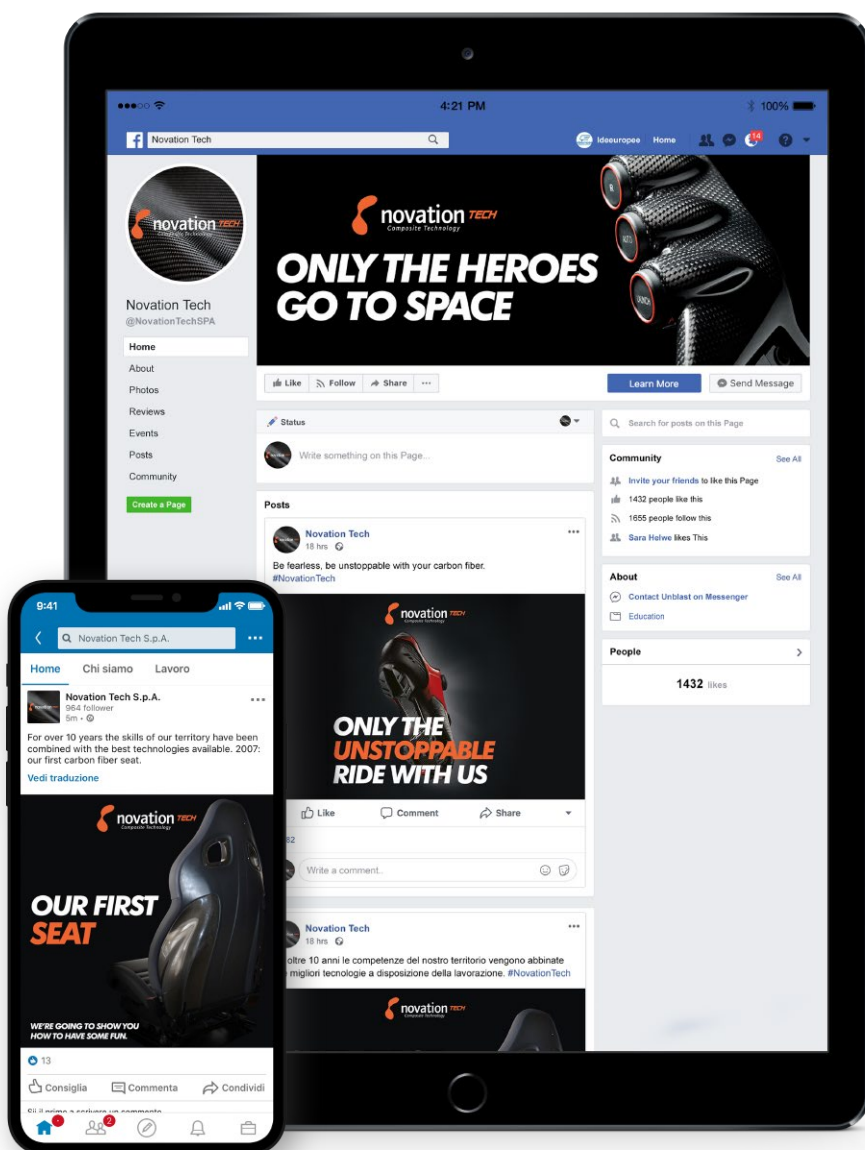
4:21 PM
100%

Novation Tech

Ideeuropee Home

14

novation TECH
Composite Technology

ONLY THE HEROES GO TO SPACE

Novation Tech
@NovationTechSPA

Home
About
Photos
Reviews
Events
Posts
Community

Create a Page

Like Follow Share ···

Learn More
Send Message

Status

Write something on this Page...

Search for posts on this Page

Community
See All
Invite your friends to like this Page
1432 people like this
1655 people follow this
Sara Helwe likes This

About
See All
Contact Unblast on Messenger
Education

People
1432 likes

Posts

Novation Tech
18 hrs
Be fearless, be unstoppable with your carbon fiber. #NovationTech

novation TECH
Composite Technology

ONLY THE UNSTOPPABLE RIDE WITH US

Like Comment Share

Write a comment...

Novation Tech
18 hrs
oltre 10 anni le competenze del nostro territorio vengono abbinate migliori tecnologie a disposizione della lavorazione. #NovationTech

novation TECH
Composite Technology

9:41

Novation Tech S.p.A.

Home Chi siamo Lavoro

Novation Tech S.p.A.
964 follower
5m •

For over 10 years the skills of our territory have been combined with the best technologies available. 2007: our first carbon fiber seat.
Vedi traduzione

novation TECH
Composite Technology

OUR FIRST SEAT

WE'RE GOING TO SHOW YOU HOW TO HAVE SOME FUN.

13

Consiglia Commenta Condividi

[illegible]

2